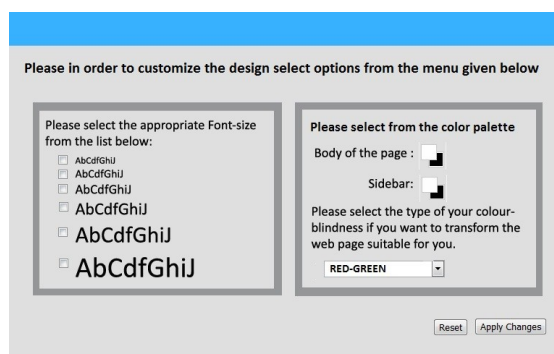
Please in order to customize the design select options from the menu given below

Please select the appropriate Font-size from the list below:

AbCdfGhiJ

AbCdfGhiJ

AbCdfGhiJ

AbCdfGhiJ

AbCdfGhiJ

AbCdfGhiJ

Please select from the color palette

Body of the page :

Sidebar:

Please select the type of your colour-blindness if you want to transform the web page suitable for you.

RED-GREEN

Reset

Apply Changes